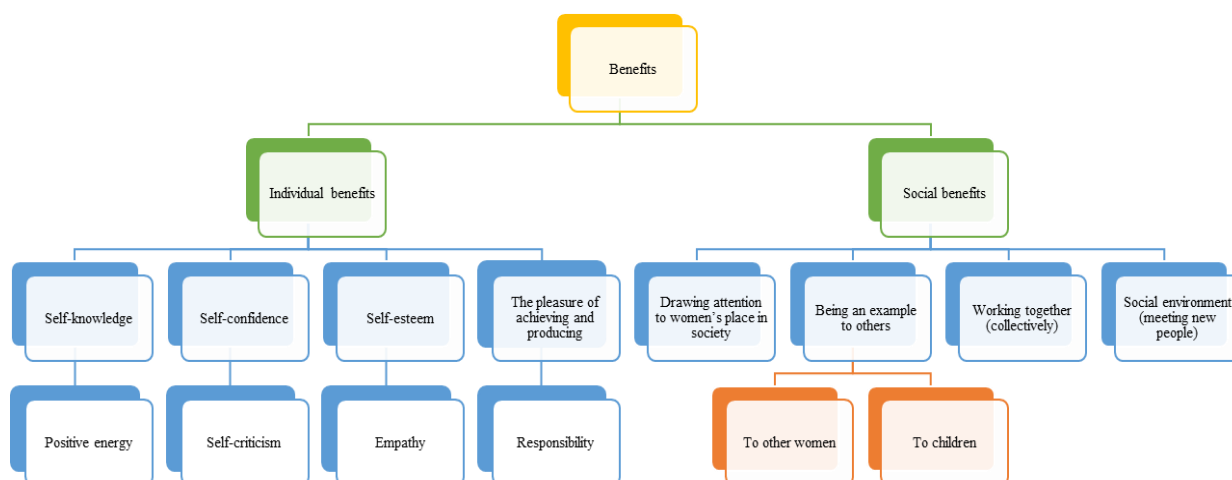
Benefits

Individual benefits

Social benefits

Self-knowledge

Self-confidence

Self-esteem

The pleasure of achieving and producing

Drawing attention to women's place in society

Being an example to others

Working together (collectively)

Social environment (meeting new people)

Positive energy

Self-criticism

Empathy

Responsibility

To other women

To children